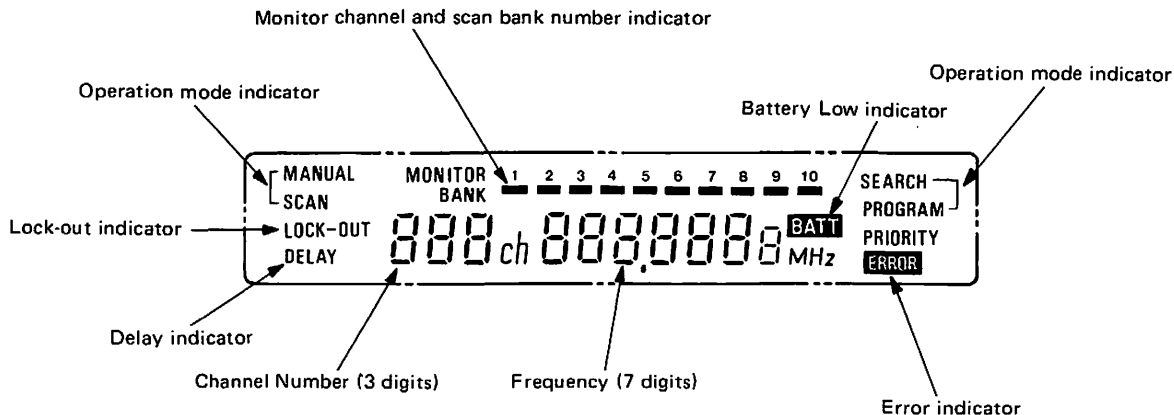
Monitor channel and scan bank number indicator

Operation mode indicator

Operation mode indicator

Battery Low indicator

MANUAL
SCAN

MONITOR
BANK

1 2 3 4 5 6 7 8 9 10

SEARCH
PROGRAM

Lock-out indicator

LOCK-OUT
DELAY

888 ch 888.8888 MHz

BATT

PRIORITY

ERROR

Delay indicator

Channel Number (3 digits)

Frequency (7 digits)

Error indicator